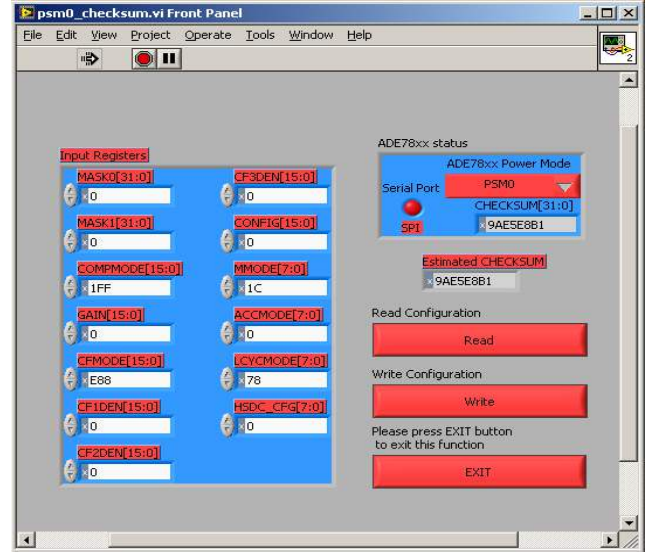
psm0_checksum.vi Front Panel

File Edit View Project Operate Tools Window Help

Input Registers

MASK0[31:0]
x 0

MASK1[31:0]
x 0

COMPMODE[15:0]
x 1FF

GAIN[15:0]
x 0

CFMODE[15:0]
x E88

CF1DEN[15:0]
x 0

CF2DEN[15:0]
x 0

CF3DEN[15:0]
x 0

CONFIG[15:0]
x 0

MMODE[7:0]
x 1C

ACCMODE[7:0]
x 0

LCYCMODE[7:0]
x 78

HSDC_CFG[7:0]
x 0

ADE78xx status

ADE78xx Power Mode

PSM0

Serial Port

SPI

CHECKSUM[31:0]
x 9AE5E8B1

Estimated CHECKSUM
x 9AE5E8B1

Read Configuration

Read

Write Configuration

Write

Please press EXIT button to exit this function

EXIT